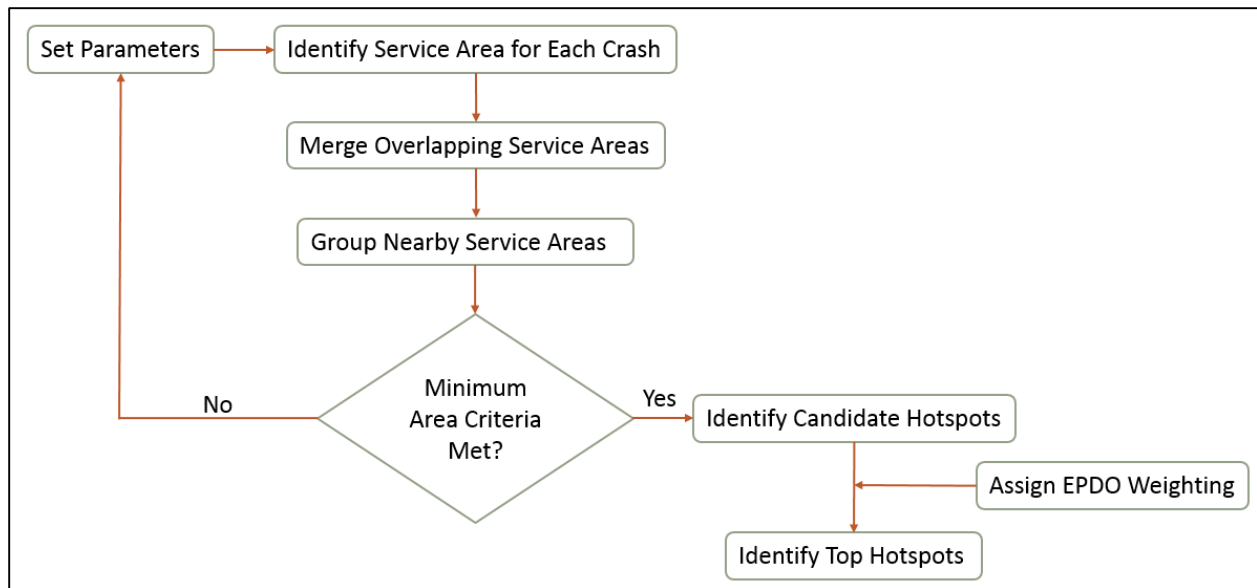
Set Parameters

Identify Service Area for Each Crash

Merge Overlapping Service Areas

Group Nearby Service Areas

No

Minimum Area Criteria Met?

Yes

Identify Candidate Hotspots

Assign EPDO Weighting

Identify Top Hotspots